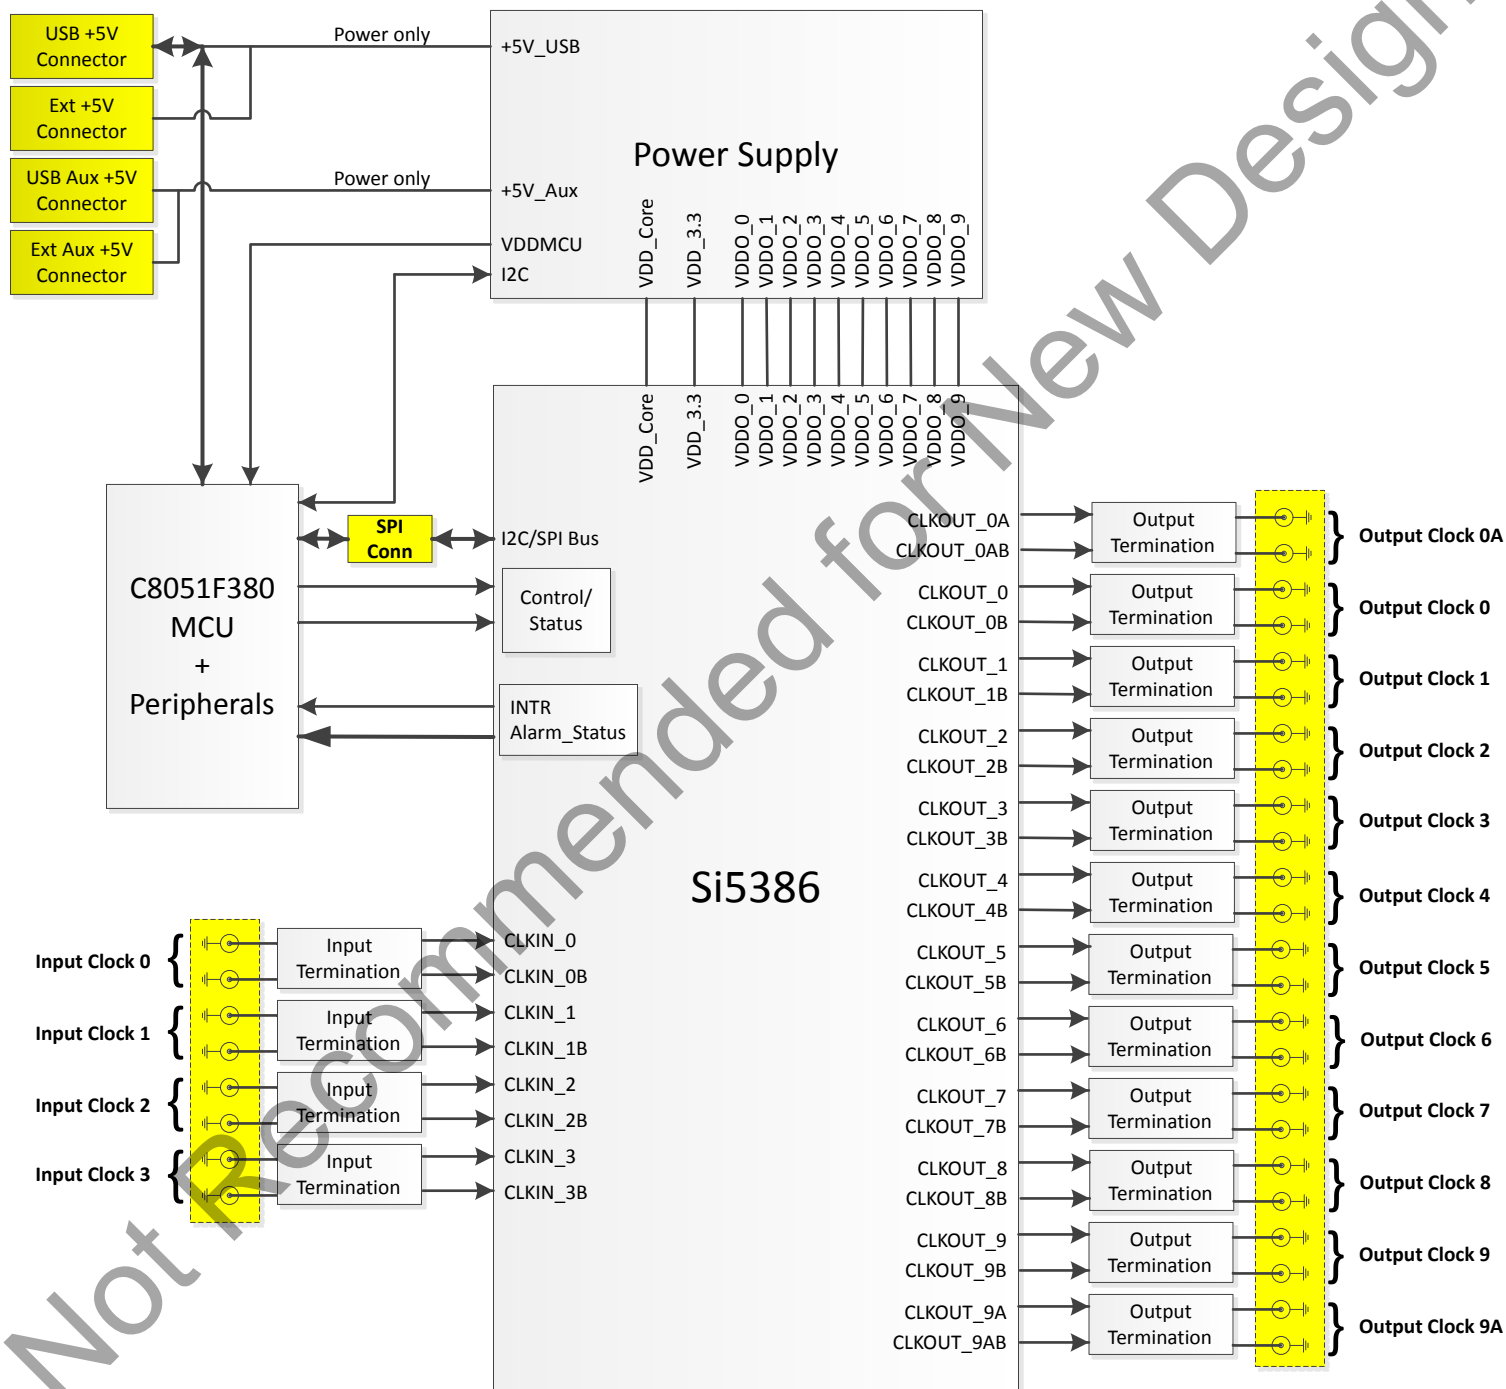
USB +5V Connector

Ext +5V Connector

USB Aux +5V Connector

Ext Aux +5V Connector

Power only

Power only

+5V_USB

Power Supply

+5V_Aux

VDDMCU

I2C

VDD_Core VDD_3.3 VDDO_0 VDDO_1 VDDO_2 VDDO_3 VDDO_4 VDDO_5 VDDO_6 VDDO_7 VDDO_8 VDDO_9

VDD_Core VDD_3.3 VDDO_0 VDDO_1 VDDO_2 VDDO_3 VDDO_4 VDDO_5 VDDO_6 VDDO_7 VDDO_8 VDDO_9

C8051F380 MCU + Peripherals

SPI Conn

I2C/SPI Bus

Control/ Status

INTR Alarm_Status

Si5386

Input Clock 0

Input Clock 1

Input Clock 2

Input Clock 3

Input Termination

Input Termination

Input Termination

Input Termination

CLKIN_0
CLKIN_0B
CLKIN_1
CLKIN_1B
CLKIN_2
CLKIN_2B
CLKIN_3
CLKIN_3B

CLKOUT_0A
CLKOUT_0AB
CLKOUT_0
CLKOUT_0B
CLKOUT_1
CLKOUT_1B
CLKOUT_2
CLKOUT_2B
CLKOUT_3
CLKOUT_3B
CLKOUT_4
CLKOUT_4B
CLKOUT_5
CLKOUT_5B
CLKOUT_6
CLKOUT_6B
CLKOUT_7
CLKOUT_7B
CLKOUT_8
CLKOUT_8B
CLKOUT_9
CLKOUT_9B
CLKOUT_9A
CLKOUT_9AB

Output Termination
Output Termination
Output Termination
Output Termination
Output Termination
Output Termination
Output Termination
Output Termination
Output Termination
Output Termination
Output Termination
Output Termination

Output Clock 0A
Output Clock 0
Output Clock 1
Output Clock 2
Output Clock 3
Output Clock 4
Output Clock 5
Output Clock 6
Output Clock 7
Output Clock 8
Output Clock 9
Output Clock 9A

Not Recommended for New Design